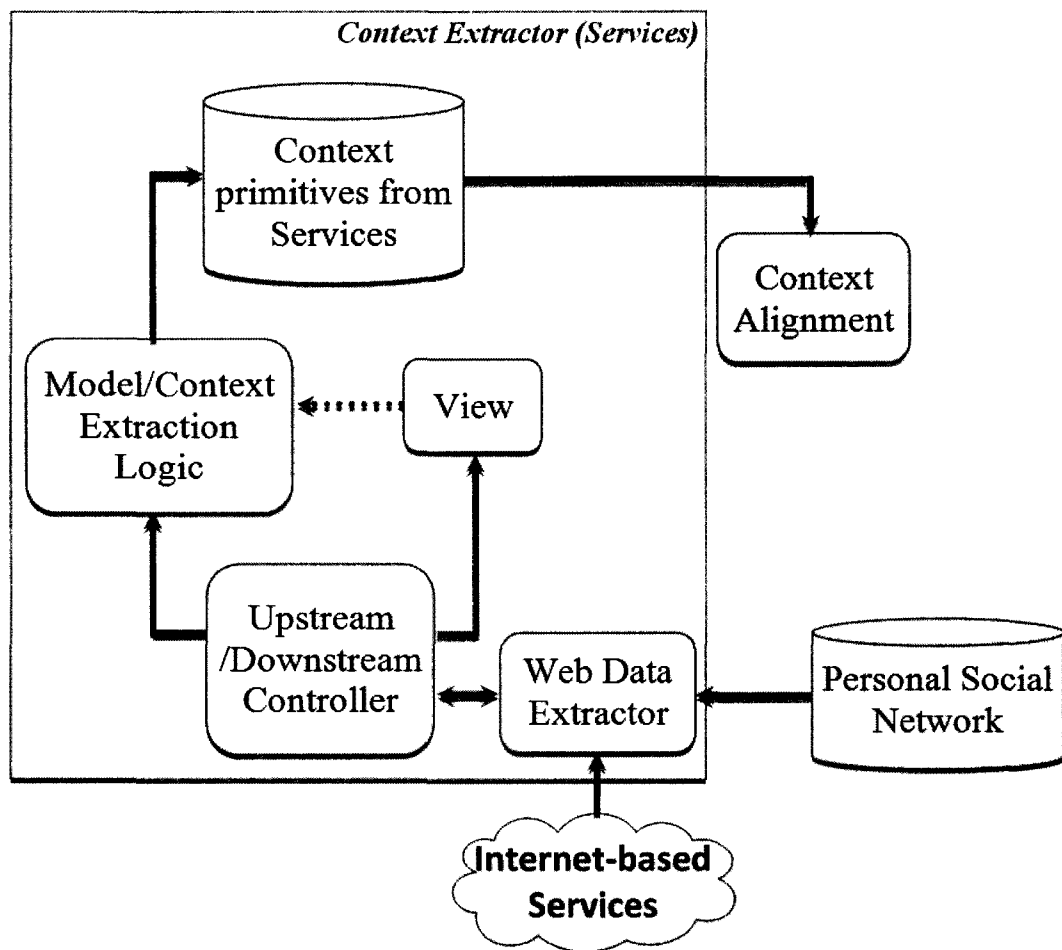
Context Extractor (Services)

Context primitives from Services

Context Alignment

Model/Context Extraction Logic

View

Upstream /Downstream Controller

Web Data Extractor

Personal Social Network

Internet-based Services